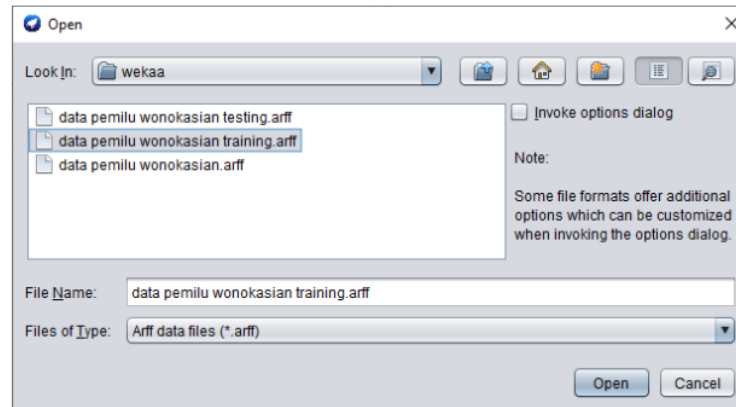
Open

Look In: wekaa

data pemilu wonokasian testing.arff
data pemilu wonokasian training.arff
data pemilu wonokasian.arff

Invoke options dialog

Note:

Some file formats offer additional options which can be customized when invoking the options dialog.

File Name: data pemilu wonokasian training.arff

Files of Type: Arff data files (*.arff)

Open Cancel